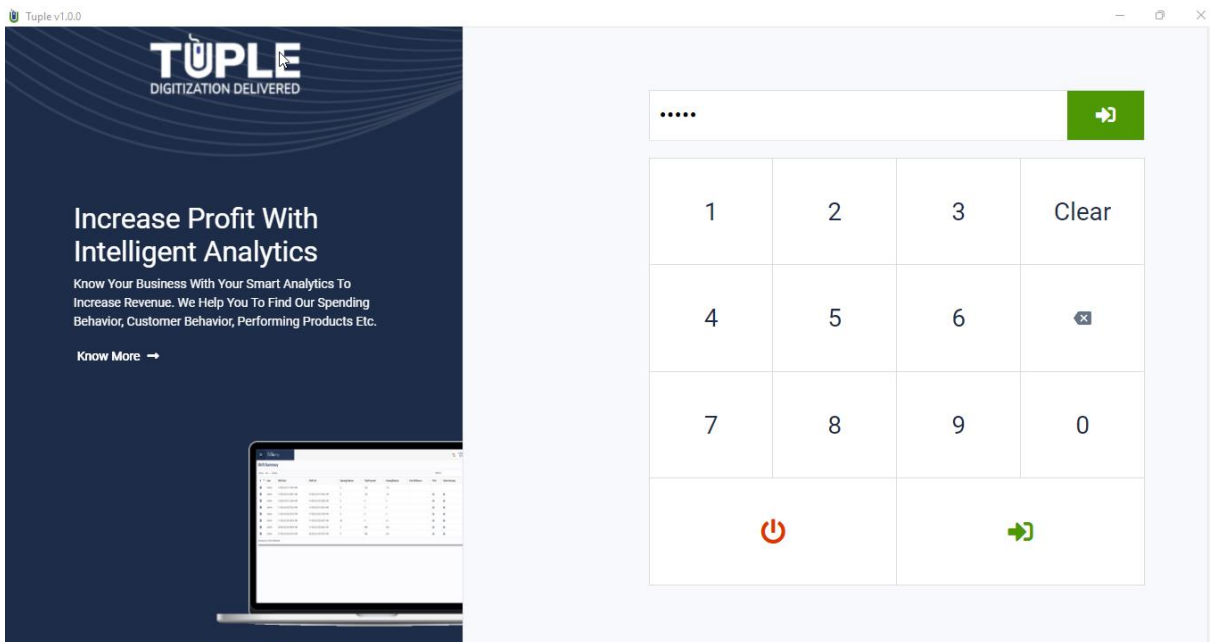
Tuple v1.0.0

TUPLE
DIGITIZATION DELIVERED

Increase Profit With Intelligent Analytics

Know Your Business With Your Smart Analytics To Increase Revenue. We Help You To Find Our Spending Behavior, Customer Behavior, Performing Products Etc.

Know More

Bill Summary

•••••

| 1 | 2 | 3 | Clear |
|---|---|---|---|
| 4 | 5 | 6 | |
| 7 | 8 | 9 | 0 |